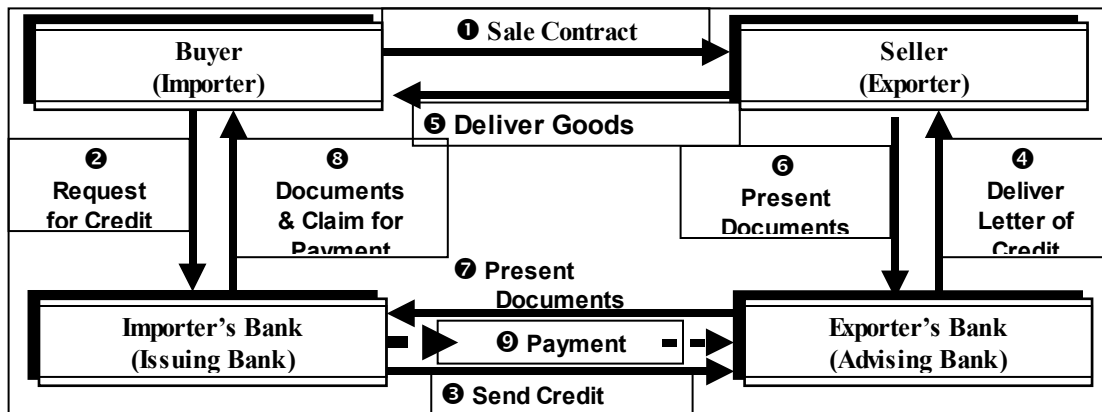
Buyer (Importer)

❶ Sale Contract

Seller (Exporter)

❺ Deliver Goods

❷ Request for Credit

❽ Documents & Claim for Payment

❻ Present Documents

❹ Deliver Letter of Credit

❼ Present Documents

Importer's Bank (Issuing Bank)

❾ Payment

Exporter's Bank (Advising Bank)

❸ Send Credit